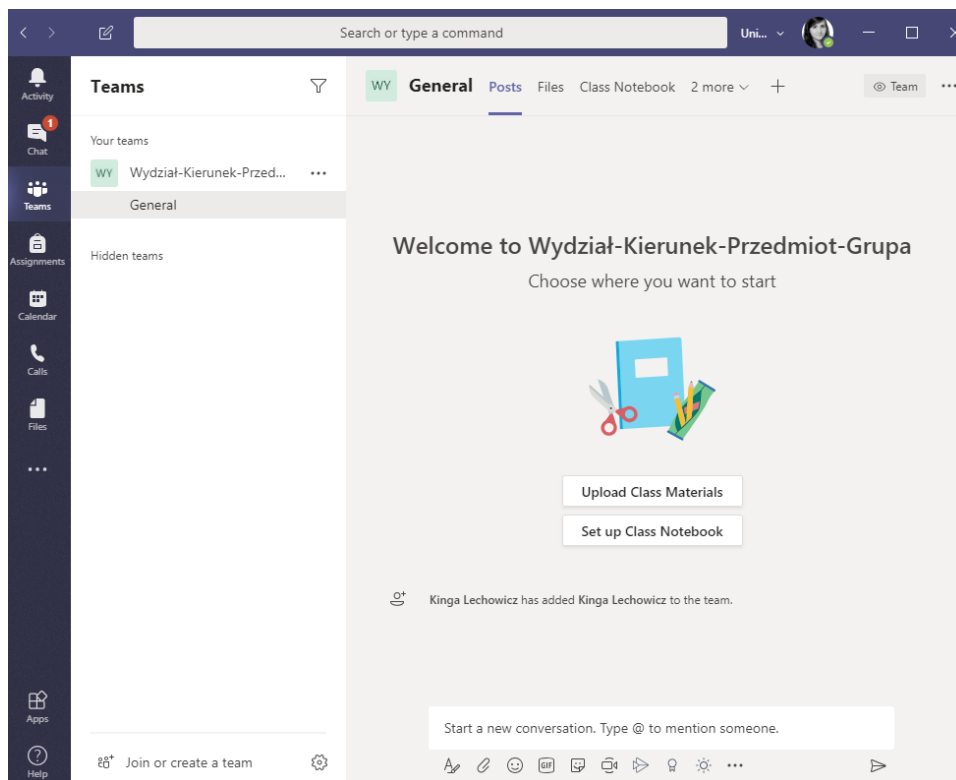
Search or type a command

Uni...

Activity

1

Chat

Teams

Assignments

Calendar

Calls

Files

...

Apps

Help

Teams

Your teams

WY Wydział-Kierunek-Przed... ...

General

Hidden teams

Join or create a team

WY General Posts Files Class Notebook 2 more +

Team ...

Welcome to Wydział-Kierunek-Przedmiot-Grupa

Choose where you want to start

Upload Class Materials

Set up Class Notebook

Kinga Lechowicz has added Kinga Lechowicz to the team.

Start a new conversation. Type @ to mention someone.

GIF

...